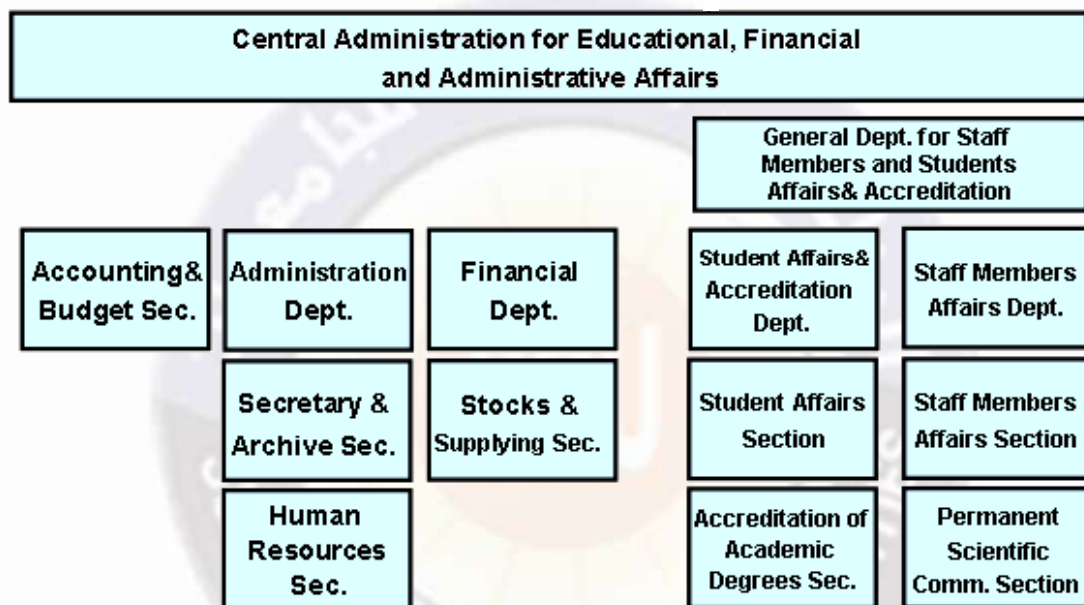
Central Administration for Educational, Financial and Administrative Affairs

General Dept. for Staff Members and Students Affairs& Accreditation

Accounting& Budget Sec.

Administration Dept.

Secretary & Archive Sec.

Human Resources Sec.

Financial Dept.

Stocks & Supplying Sec.

Student Affairs& Accreditation Dept.

Student Affairs Section

Accreditation of Academic Degrees Sec.

Staff Members Affairs Dept.

Staff Members Affairs Section

Permanent Scientific Comm. Section